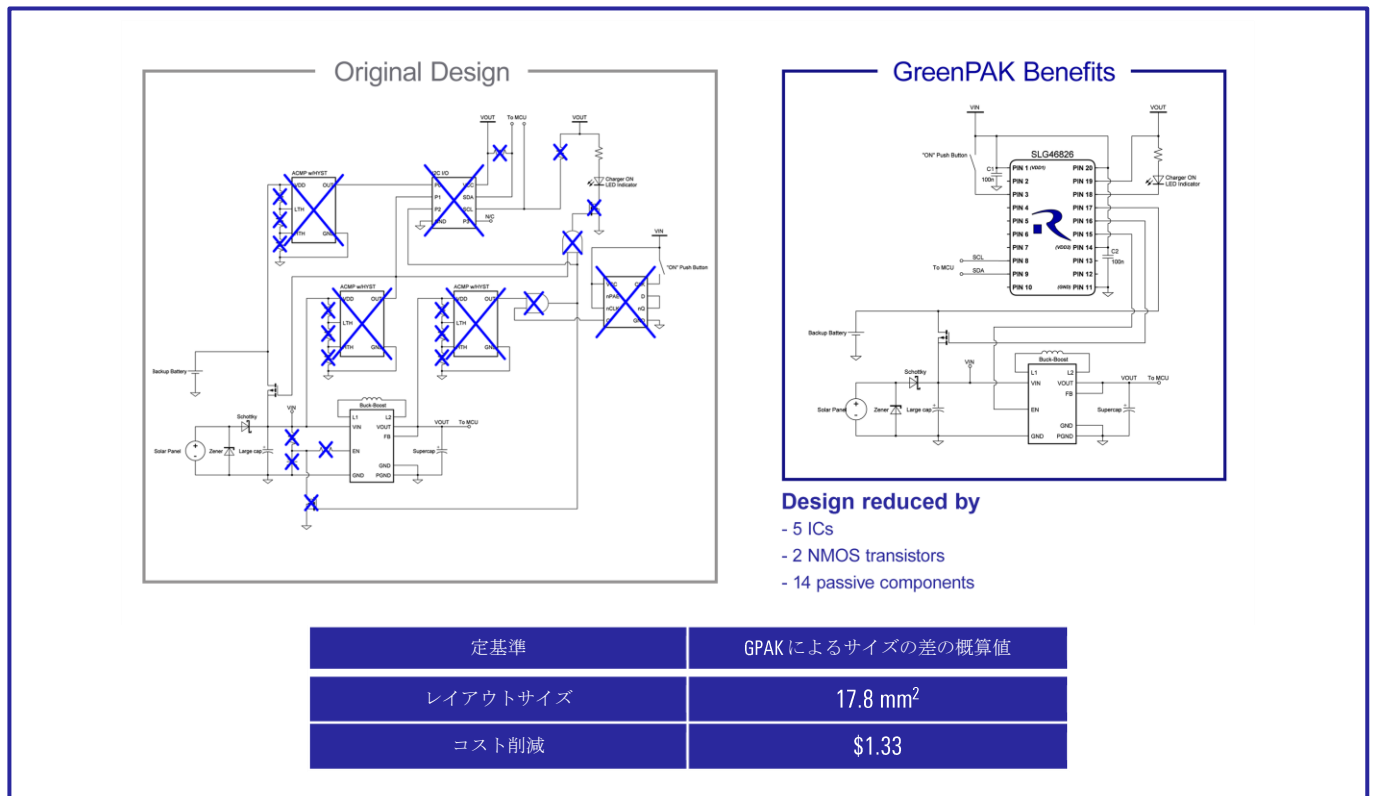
Original Design

VOUT To MCU VOUT

ACMP w/HYST VDD OUT LTH HTH GND

I2C I/O VDD P1 SDA P2 SCL GND P3 N/C

Charger ON LED Indicator

VIN "ON" Push Button

ACMP w/HYST VDD OUT LTH HTH GND

ACMP w/HYST VDD OUT LTH HTH GND

nPAD D nCLR nQ GND

Backup Battery

Buck-Boost L1 L2 VIN VOUT FB EN GND PGND

VIN VOUT To MCU

Schottky Solar Panel Zener Large cap Supercap

GreenPAK Benefits

VIN VOUT

"ON" Push Button C1 100n

SLG46826

PIN 1 (VDD1) PIN 2 PIN 3 PIN 4 PIN 5 PIN 6 PIN 7 PIN 8 PIN 9 PIN 10 PIN 20 PIN 19 PIN 18 PIN 17 PIN 16 PIN 15 PIN 14 (VDD2) PIN 13 PIN 12 PIN 11 (GND)

Charger ON LED Indicator

C2 100n

SCL To MCU SDA

Backup Battery

Buck-Boost L1 L2 VIN VOUT FB EN GND PGND

Schottky VIN VOUT To MCU

Solar Panel Zener Large cap Supercap

Design reduced by
- 5 ICs
- 2 NMOS transistors
- 14 passive components

| 定基準 | GPAKによるサイズの差の概算値 |
|---|---|
| レイアウトサイズ | 17.8 mm$^2$ |
| コスト削減 | \$1.33 |